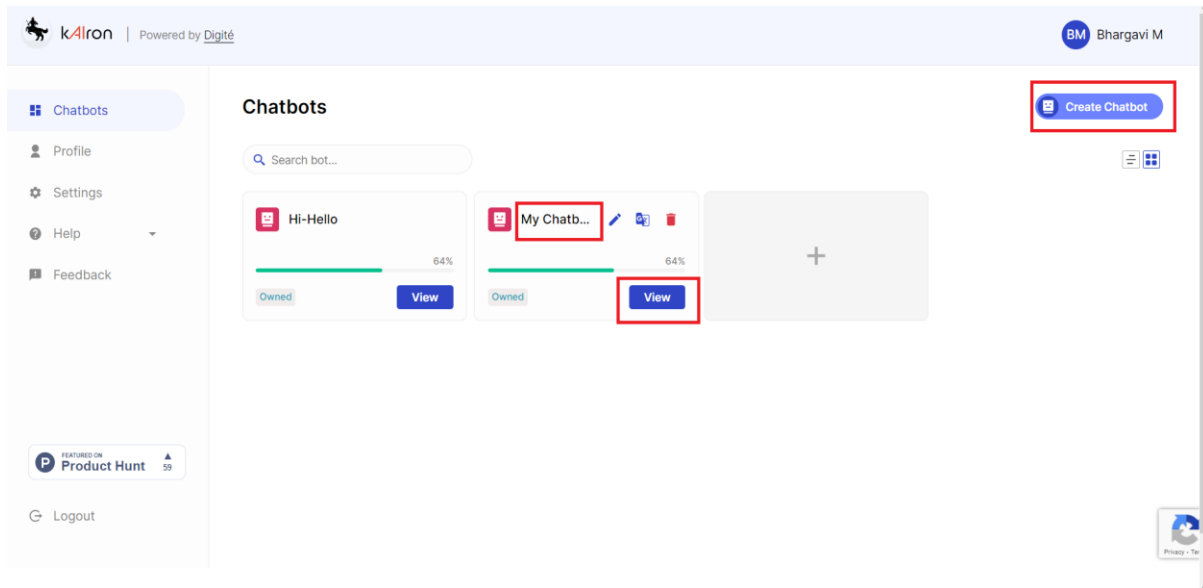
kAIron | Powered by Digité

BM Bhargavi M

Chatbots
Profile
Settings
Help
Feedback

Chatbots

Create Chatbot

Search bot...

Hi-Hello
64%
Owned
View

My Chatb...
64%
Owned
View

+

FEATURED ON
Product Hunt
59

Logout

Privacy - Te